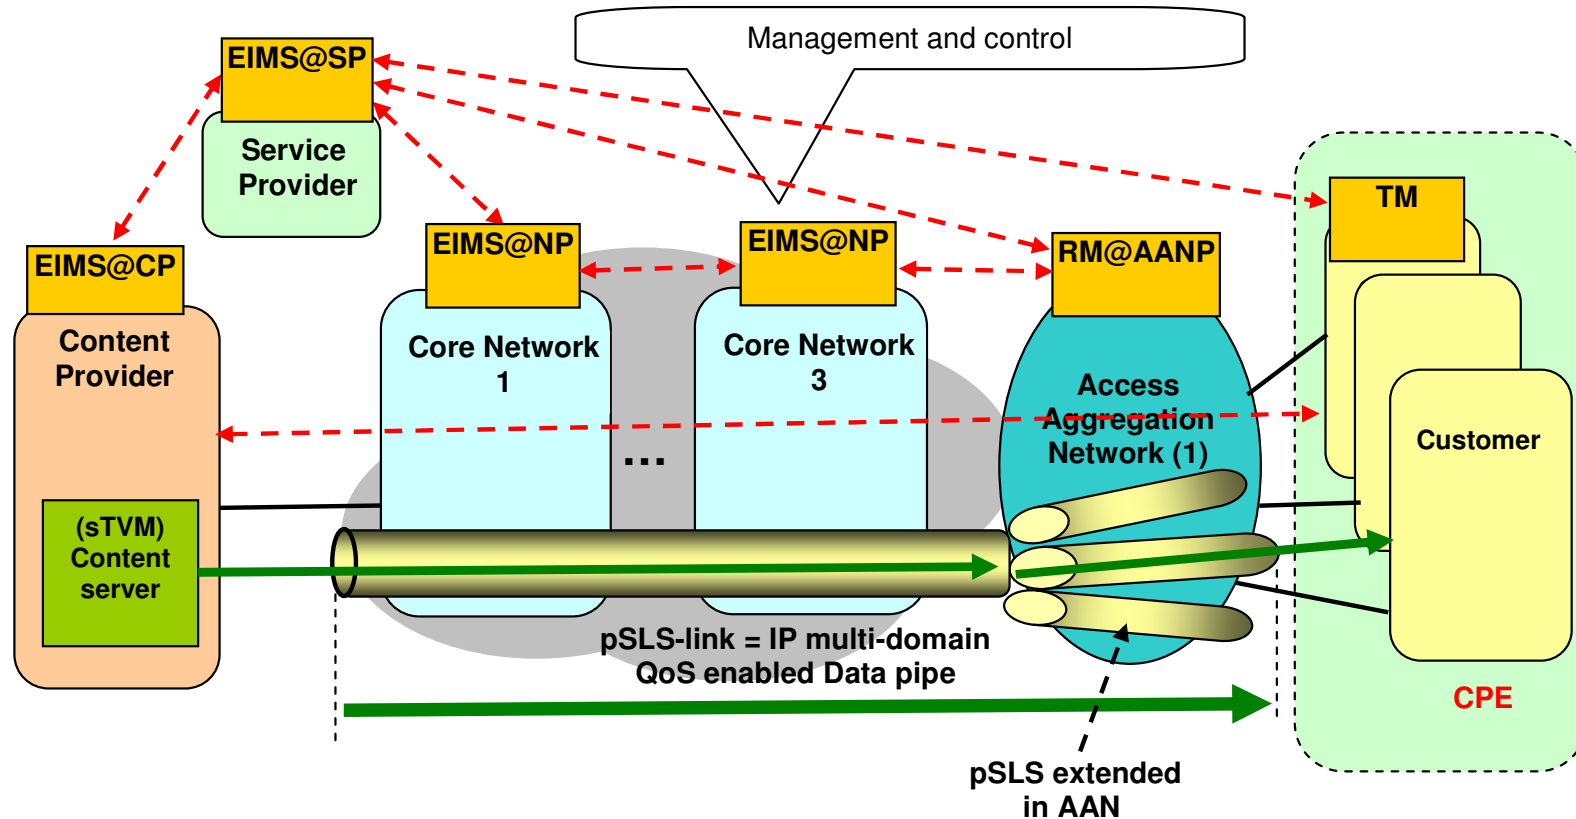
Management and control

EIMS@SP

Service Provider

EIMS@CP

Content Provider

(sTVM) Content server

EIMS@NP

Core Network 1

...

EIMS@NP

Core Network 3

RM@AANP

Access Aggregation Network (1)

TM

Customer

CPE

pSLS-link = IP multi-domain QoS enabled Data pipe

pSLS extended in AAN